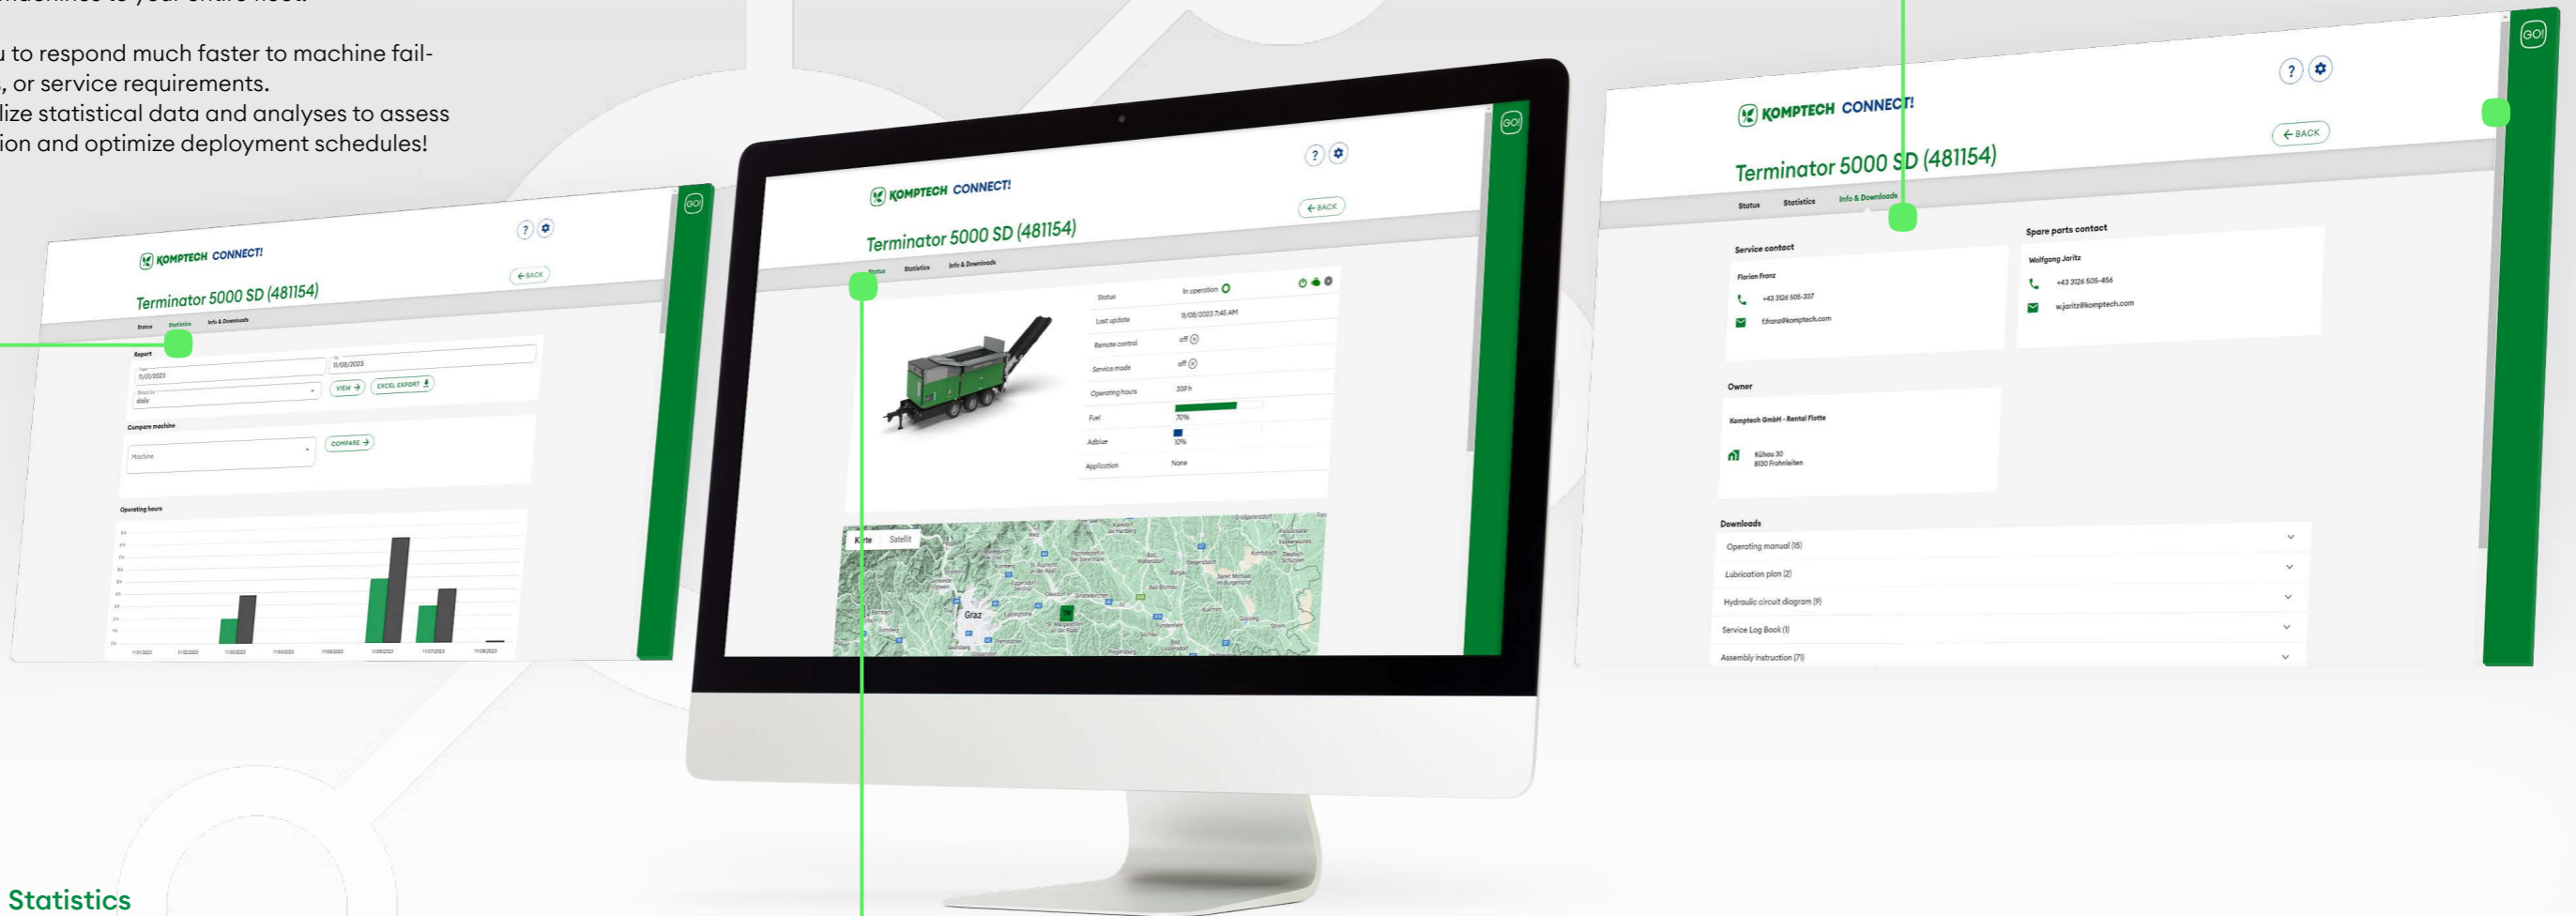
u to respond much faster to machine fail-, or service requirements.
lize statistical data and analyses to assess ion and optimize deployment schedules!

KOMPTECH CONNECT!
Terminator 5000 SD (481154)
← BACK
Status Statistics Info & Downloads
Report
11/01/2023
11/08/2023
daily
VIEW →
EXCEL EXPORT
Compare machine
Machine
COMPARE →
Operating hours

KOMPTECH CONNECT!
Terminator 5000 SD (481154)
← BACK
Status Statistics Info & Downloads
Status In operation
Last update 11/08/2023 7:45 AM
Remote control off
Service mode off
Operating hours 339 h
Fuel 70%
Adblue 10%
Application None
Karte Satellit
Graz

KOMPTECH CONNECT!
Terminator 5000 SD (481154)
← BACK
Status Statistics Info & Downloads
Service contact
Florian Franz
+43 3126 505-337
f.franz@komptech.com
Spare parts contact
Wolfgang Jaritz
+43 3126 505-456
w.jaritz@komptech.com
Owner
Komptech GmbH - Rental Flotte
Kühau 30
8130 Frohnleiten
Downloads
Operating manual (15)
Lubrication plan (2)
Hydraulic circuit diagram (9)
Service Log Book (1)
Assembly instruction (71)

Statistics